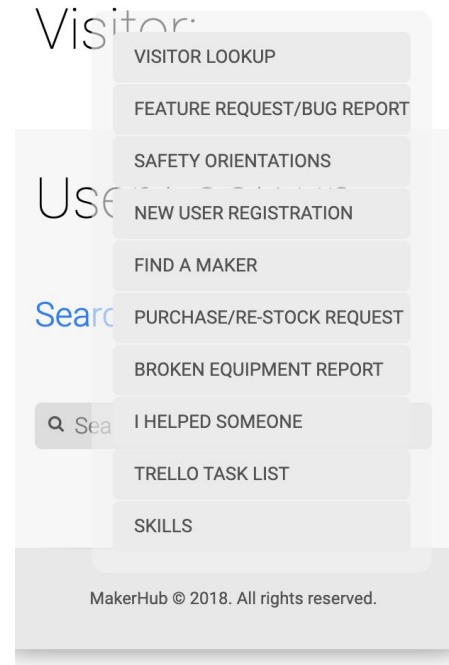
Visitor

VISITOR LOOKUP

FEATURE REQUEST/BUG REPORT

SAFETY ORIENTATIONS

Use

NEW USER REGISTRATION

FIND A MAKER

Searc

PURCHASE/RE-STOCK REQUEST

BROKEN EQUIPMENT REPORT

Sea

I HELPED SOMEONE

TRELLO TASK LIST

SKILLS

MakerHub © 2018. All rights reserved.